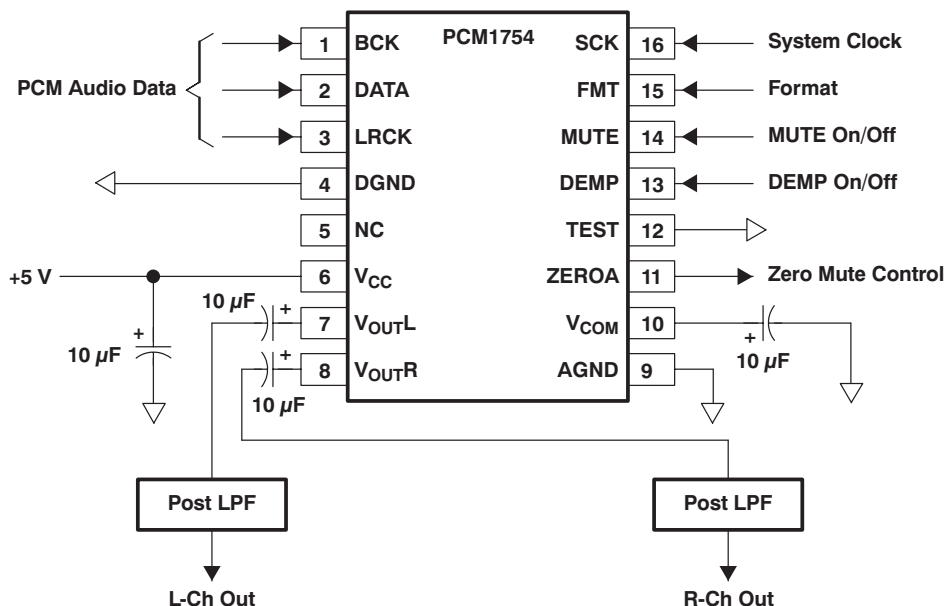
PCM1754

PCM Audio Data

1 BCK
2 DATA
3 LRCK
4 DGND
5 NC
6 $V_{CC}$
7 $V_{OUT}L$
8 $V_{OUT}R$

SCK 16 System Clock
FMT 15 Format
MUTE 14 MUTE On/Off
DEMP 13 DEMP On/Off
TEST 12
ZEROA 11 Zero Mute Control
$V_{COM}$ 10
AGND 9

+5 V

+
10 $\mu$F

10 $\mu$F +

+
10 $\mu$F

+
10 $\mu$F

Post LPF

Post LPF

L-Ch Out

R-Ch Out